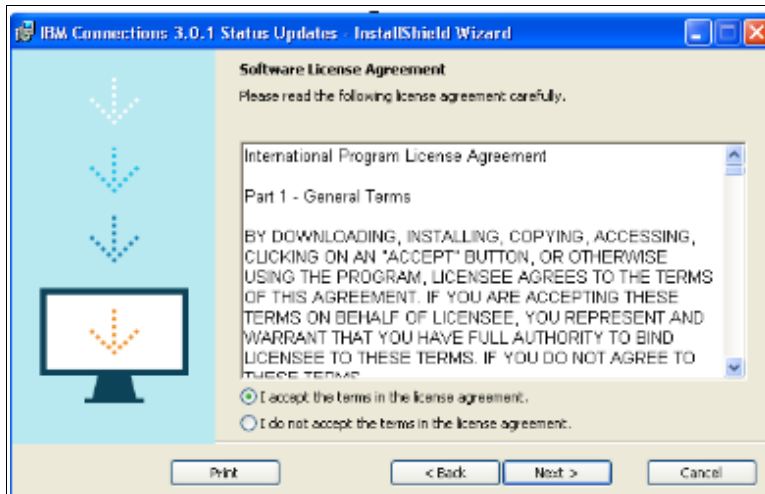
IBM Connections 3.0.1 Status Updates - InstallShield Wizard

Software License Agreement

Please read the following license agreement carefully.

International Program License Agreement

Part 1 - General Terms

BY DOWNLOADING, INSTALLING, COPYING, ACCESSING, CLICKING ON AN "ACCEPT" BUTTON, OR OTHERWISE USING THE PROGRAM, LICENSEE AGREES TO THE TERMS OF THIS AGREEMENT. IF YOU ARE ACCEPTING THESE TERMS ON BEHALF OF LICENSEE, YOU REPRESENT AND WARRANT THAT YOU HAVE FULL AUTHORITY TO BIND LICENSEE TO THESE TERMS. IF YOU DO NOT AGREE TO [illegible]

I accept the terms in the license agreement.

I do not accept the terms in the license agreement.

Print

< Back

Next >

Cancel